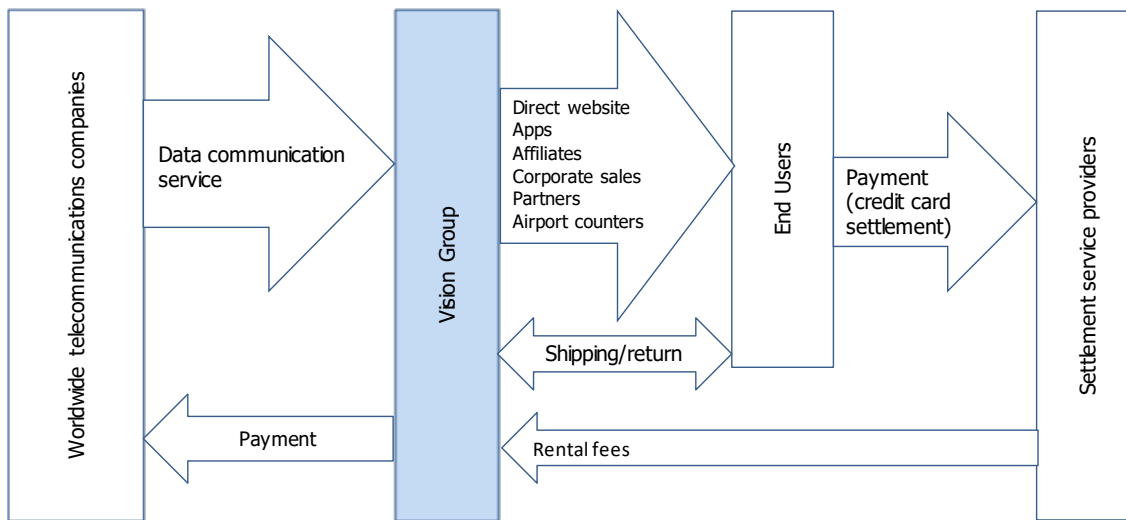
Worldwide telecommunications companies

Data communication service

Payment

Vision Group

Direct website
Apps
Affiliates
Corporate sales
Partners
Airport counters

Shipping/return

Rental fees

End Users

Payment (credit card settlement)

Settlement service providers